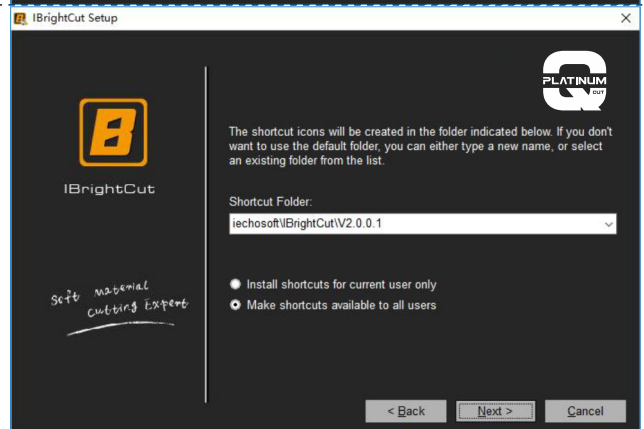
IBrightCut Setup

×

IBrightCut

Soft material cutting Expert

PLATINUM CUT

The shortcut icons will be created in the folder indicated below. If you don't want to use the default folder, you can either type a new name, or select an existing folder from the list.

Shortcut Folder:

iechosoft\IBrightCut\V2.0.0.1

Install shortcuts for current user only

Make shortcuts available to all users

< Back

Next >

Cancel